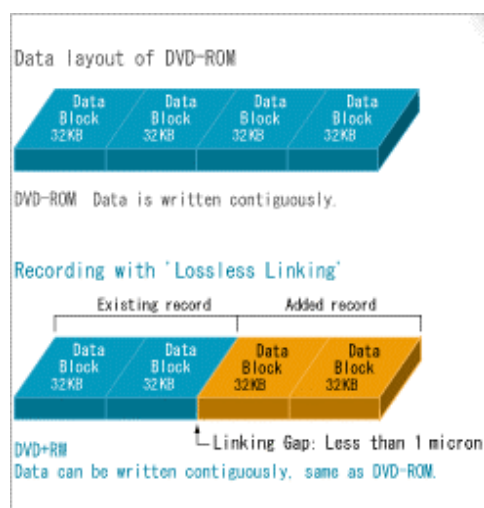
Data layout of DVD-ROM

Data Block 32KB

Data Block 32KB

Data Block 32KB

Data Block 32KB

DVD-ROM Data is written contiguously.

Recording with 'Lossless Linking'

Existing record

Added record

Data Block 32KB

Data Block 32KB

Data Block 32KB

Data Block 32KB

Linking Gap: Less than 1 micron

DVD+RW
Data can be written contiguously, same as DVD-ROM.